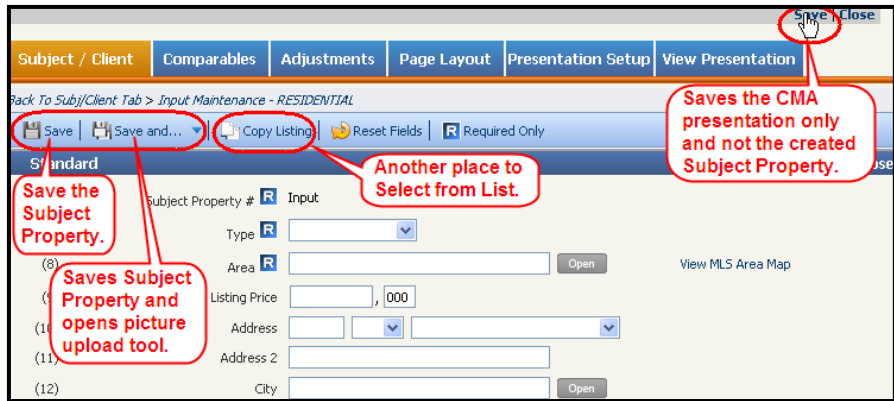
Save Close

Subject / Client | Comparables | Adjustments | Page Layout | Presentation Setup | View Presentation

Back To Subj/Client Tab > Input Maintenance - RESIDENTIAL

Save | Save and... | Copy Listing | Reset Fields | R Required Only

Standard

Saves the CMA presentation only and not the created Subject Property.

Another place to Select from List.

Save the Subject Property.

Subject Property # R Input

Type R

(8) Area R Open View MLS Area Map

Saves Subject Property and opens picture upload tool.

Listing Price , 000

(10) Address

(11) Address 2

(12) City Open